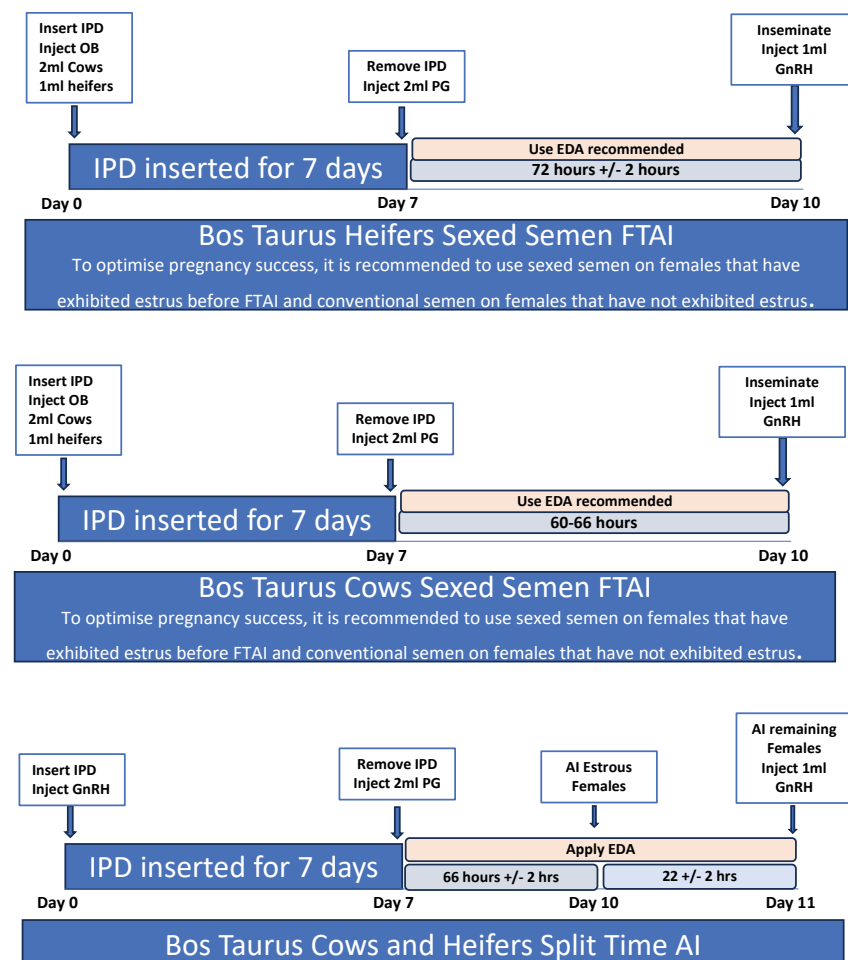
Insert IPD
Inject OB
2ml Cows
1ml heifers

Remove IPD
Inject 2ml PG

Inseminate
Inject 1ml
GnRH

IPD inserted for 7 days

Use EDA recommended

72 hours +/- 2 hours

Day 0

Day 7

Day 10

Bos Taurus Heifers Sexed Semen FTAI

To optimise pregnancy success, it is recommended to use sexed semen on females that have exhibited estrus before FTAI and conventional semen on females that have not exhibited estrus.

Insert IPD
Inject OB
2ml Cows
1ml heifers

Remove IPD
Inject 2ml PG

Inseminate
Inject 1ml
GnRH

IPD inserted for 7 days

Use EDA recommended

60-66 hours

Day 0

Day 7

Day 10

Bos Taurus Cows Sexed Semen FTAI

To optimise pregnancy success, it is recommended to use sexed semen on females that have exhibited estrus before FTAI and conventional semen on females that have not exhibited estrus.

Insert IPD
Inject GnRH

Remove IPD
Inject 2ml PG

AI Estrous
Females

AI remaining
Females
Inject 1ml
GnRH

IPD inserted for 7 days

Apply EDA

66 hours +/- 2 hrs

22 +/- 2 hrs

Day 0

Day 7

Day 10

Day 11

Bos Taurus Cows and Heifers Split Time AI